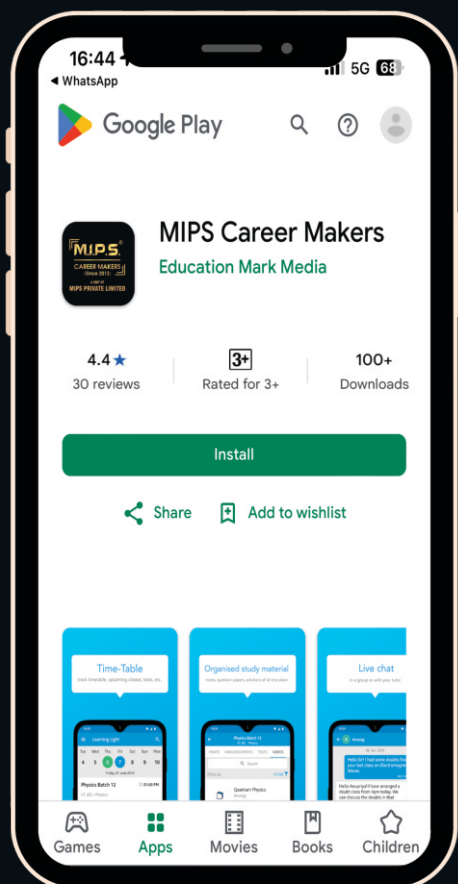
16:44
◀ WhatsApp
5G 68

Google Play

M.I.P.S.
CAREER MAKERS
(Since 2012)
A UNIT OF
MIPS PRIVATE LIMITED

MIPS Career Makers
Education Mark Media

4.4 ★
30 reviews

3+
Rated for 3+

100+
Downloads

Install

Share
Add to wishlist

Time-Table
track timetable, upcoming classes, tests, etc.

Organised study material
notes, question papers, solutions all at one place

Live chat
it is group to with your tutor

Learning Light
Physics Batch 12
Physics Batch 12
Quantum Physics

Games
Apps
Movies
Books
Children